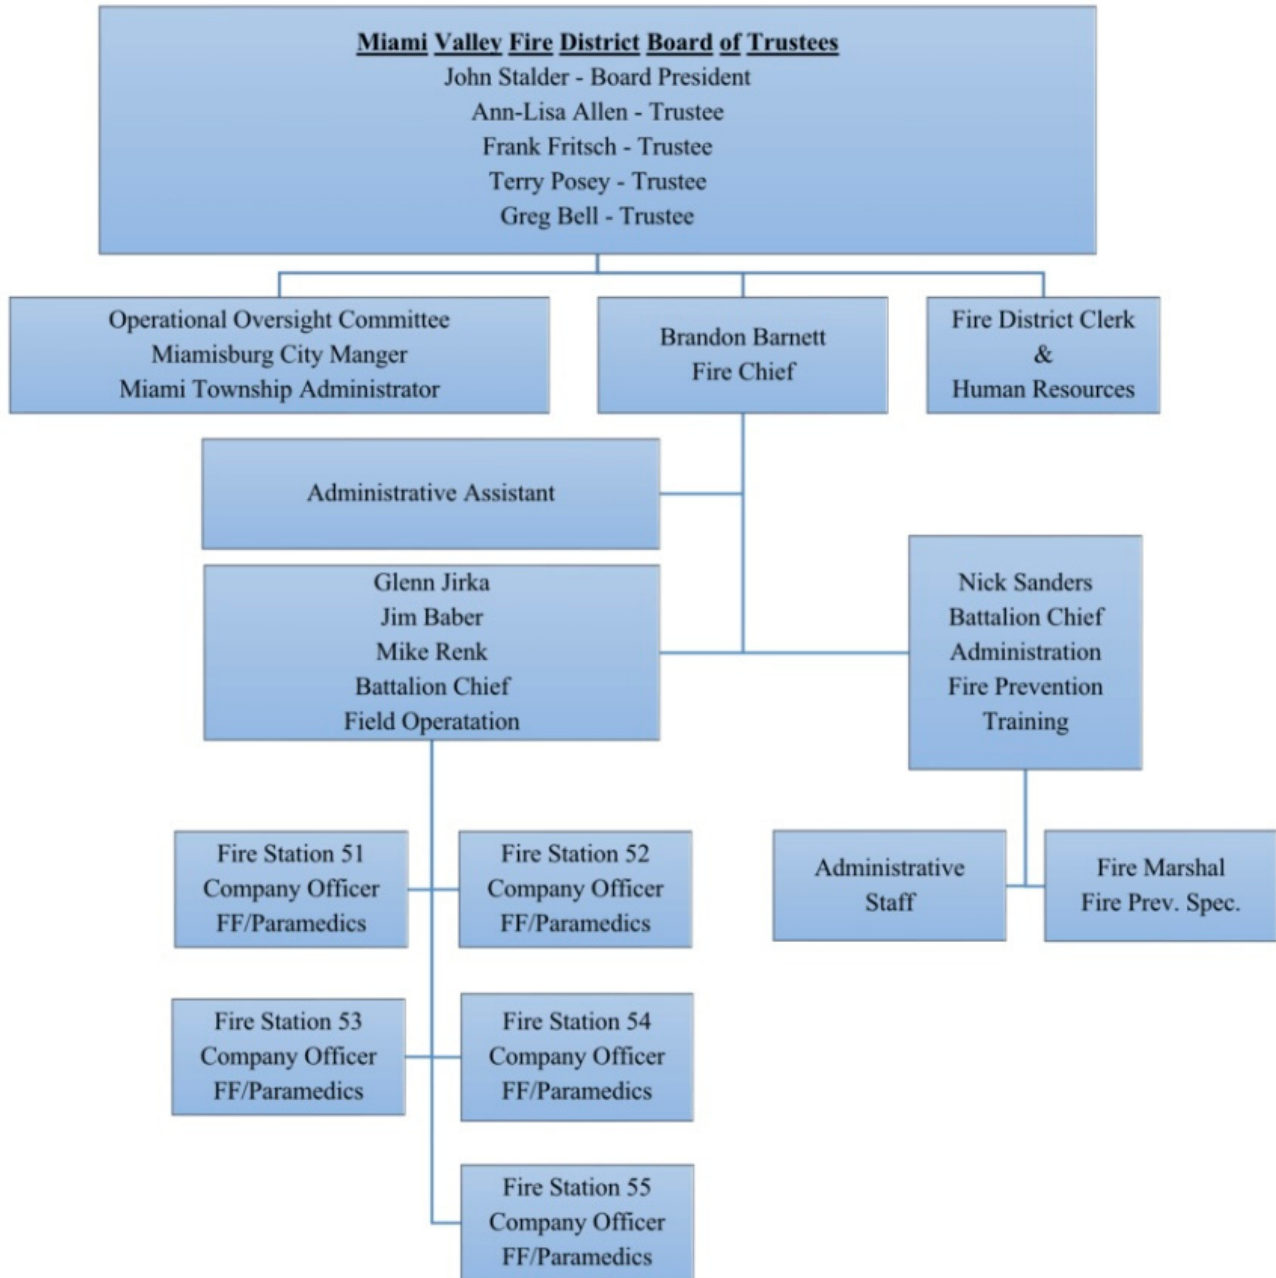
Miami Valley Fire District Board of Trustees
John Stalder - Board President
Ann-Lisa Allen - Trustee
Frank Fritsch - Trustee
Terry Posey - Trustee
Greg Bell - Trustee

Operational Oversight Committee
Miamisburg City Manger
Miami Township Administrator

Brandon Barnett
Fire Chief

Fire District Clerk
&
Human Resources

Administrative Assistant

Glenn Jirka
Jim Baber
Mike Renk
Battalion Chief
Field Operatation

Nick Sanders
Battalion Chief
Administration
Fire Prevention
Training

Fire Station 51
Company Officer
FF/Paramedics

Fire Station 52
Company Officer
FF/Paramedics

Administrative
Staff

Fire Marshal
Fire Prev. Spec.

Fire Station 53
Company Officer
FF/Paramedics

Fire Station 54
Company Officer
FF/Paramedics

Fire Station 55
Company Officer
FF/Paramedics